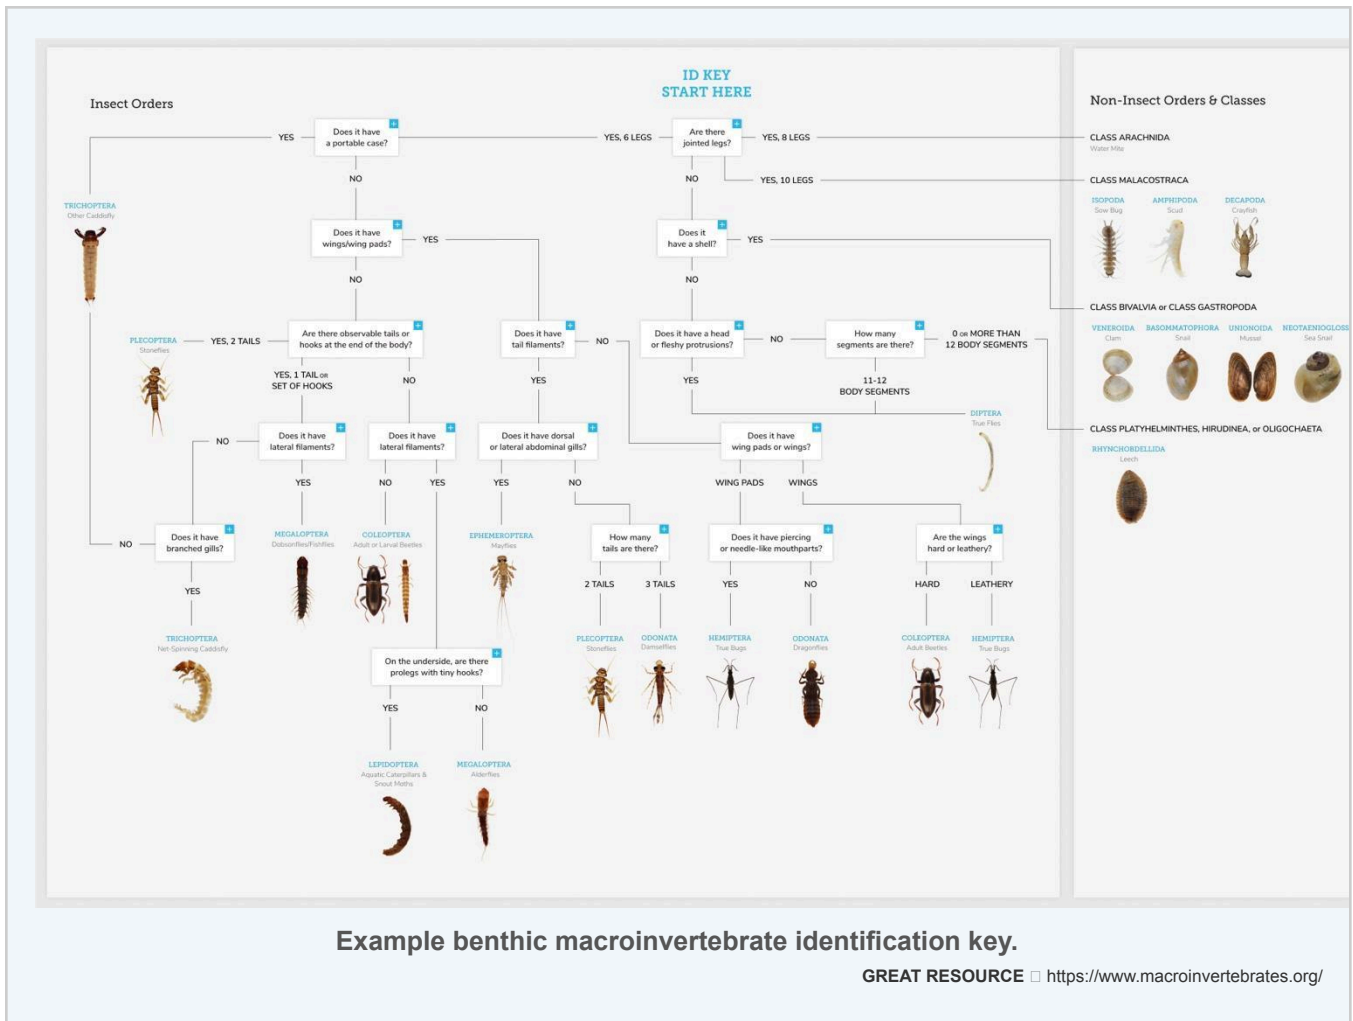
ID KEY
START HERE

Insect Orders

Non-Insect Orders & Classes

Are there jointed legs?

YES, 8 LEGS

CLASS ARACHNIDA
Water Mite

YES, 10 LEGS

CLASS MALACOSTRACA

ISOPODA
Sow Bug

AMPHIPODA
Scud

DECAPODA
Crayfish

YES, 6 LEGS

NO

Does it have a portable case?

YES

TRICHOPTERA
Other Caddisfly

NO

Does it have wings/wing pads?

YES

NO

Does it have a shell?

YES

CLASS BIVALVIA or CLASS GASTROPODA

VENEROIDA
Clam

BASOMMATOPHORA
Snail

UNIONOIDA
Mussel

NEOTAENIOGLOSSA
Sea Snail

NO

Does it have a head or fleshy protrusions?

NO

How many segments are there?

0 OR MORE THAN 12 BODY SEGMENTS

CLASS PLATYHELMINTHES, HIRUDINEA, or OLIGOCHAETA

RHYNCHOBDELLIDA
Leech

11-12 BODY SEGMENTS

DIPTERA
True Flies

YES

Are there observable tails or hooks at the end of the body?

YES, 2 TAILS

PLECOPTERA
Stoneflies

YES, 1 TAIL OR SET OF HOOKS

NO

Does it have tail filaments?

NO

YES

Does it have lateral filaments?

NO

YES

MEGALOPTERA
Dobsonflies/Fishflies

Does it have lateral filaments?

NO

YES

COLEOPTERA
Adult or Larval Beetles

Does it have dorsal or lateral abdominal gills?

YES

EPHEMEROPTERA
Mayflies

NO

How many tails are there?

2 TAILS

3 TAILS

PLECOPTERA
Stoneflies

ODONATA
Damselflies

Does it have wing pads or wings?

WING PADS

WINGS

Does it have piercing or needle-like mouthparts?

YES

NO

HEMIPTERA
True Bugs

ODONATA
Dragonflies

Are the wings hard or leathery?

HARD

LEATHERY

COLEOPTERA
Adult Beetles

HEMIPTERA
True Bugs

NO

Does it have branched gills?

YES

TRICHOPTERA
Net-Spinning Caddisfly

On the underside, are there prolegs with tiny hooks?

YES

NO

LEPIDOPTERA
Aquatic Caterpillars & Snout Moths

MEGALOPTERA
Alderflies

Example benthic macroinvertebrate identification key.

GREAT RESOURCE  https://www.macroinvertebrates.org/